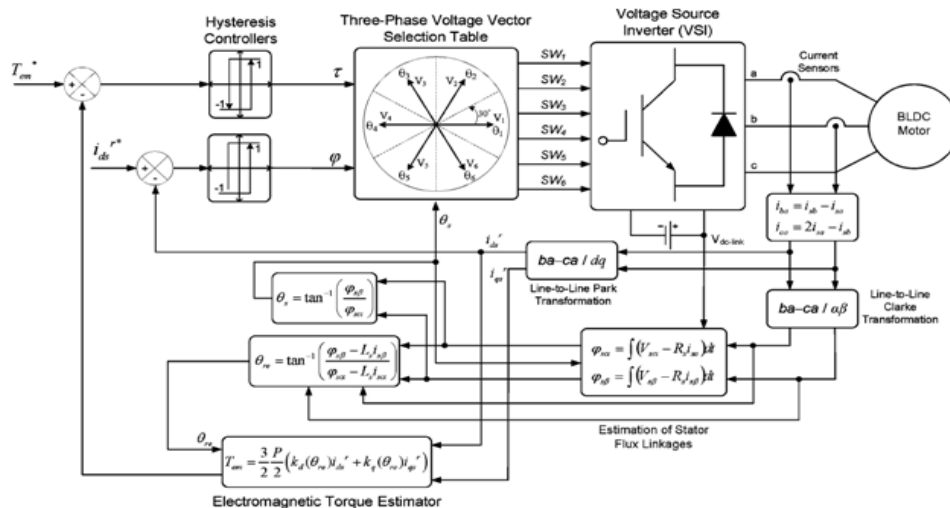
Hysteresis Controllers

Three-Phase Voltage Vector Selection Table

Voltage Source Inverter (VSI)

$T_{em}^*$

+

-

1

-1

$\tau$

$i_{ds}^{r*}$

+

-

1

-1

$\varphi$

$\theta_3$ $V_3$ $V_2$ $\theta_2$

$\theta_4$ $V_4$ $30°$ $V_1$ $\theta_1$

$V_5$ $V_6$

$\theta_5$ $\theta_6$

$SW_1$

$SW_2$

$SW_3$

$SW_4$

$SW_5$

$SW_6$

a

b

c

Current Sensors

BLDC Motor

$\theta_s$

$i_{ds}^r$

$i_{qs}^r$

$V_{dc\text{-}link}$

$i_{ba} = i_{ab} - i_{ac}$

$i_{ca} = 2i_{ac} - i_{ab}$

$ba\text{–}ca\ /\ dq$

Line-to-Line Park Transformation

$\theta_s = \tan^{-1}\left(\frac{\varphi_{s\beta}}{\varphi_{s\alpha}}\right)$

$ba\text{–}ca\ /\ \alpha\beta$

Line-to-Line Clarke Transformation

$\theta_{re} = \tan^{-1}\left(\frac{\varphi_{s\beta} - L_s i_{s\beta}}{\varphi_{s\alpha} - L_s i_{s\alpha}}\right)$

$\varphi_{s\alpha} = \int(V_{s\alpha} - R_s i_{s\alpha})dt$

$\varphi_{s\beta} = \int(V_{s\beta} - R_s i_{s\beta})dt$

Estimation of Stator Flux Linkages

$\theta_{re}$

$T_{em} = \frac{3}{2}\frac{P}{2}\left(k_d(\theta_{re})i_{ds}^r + k_q(\theta_{re})i_{qs}^r\right)$

Electromagnetic Torque Estimator